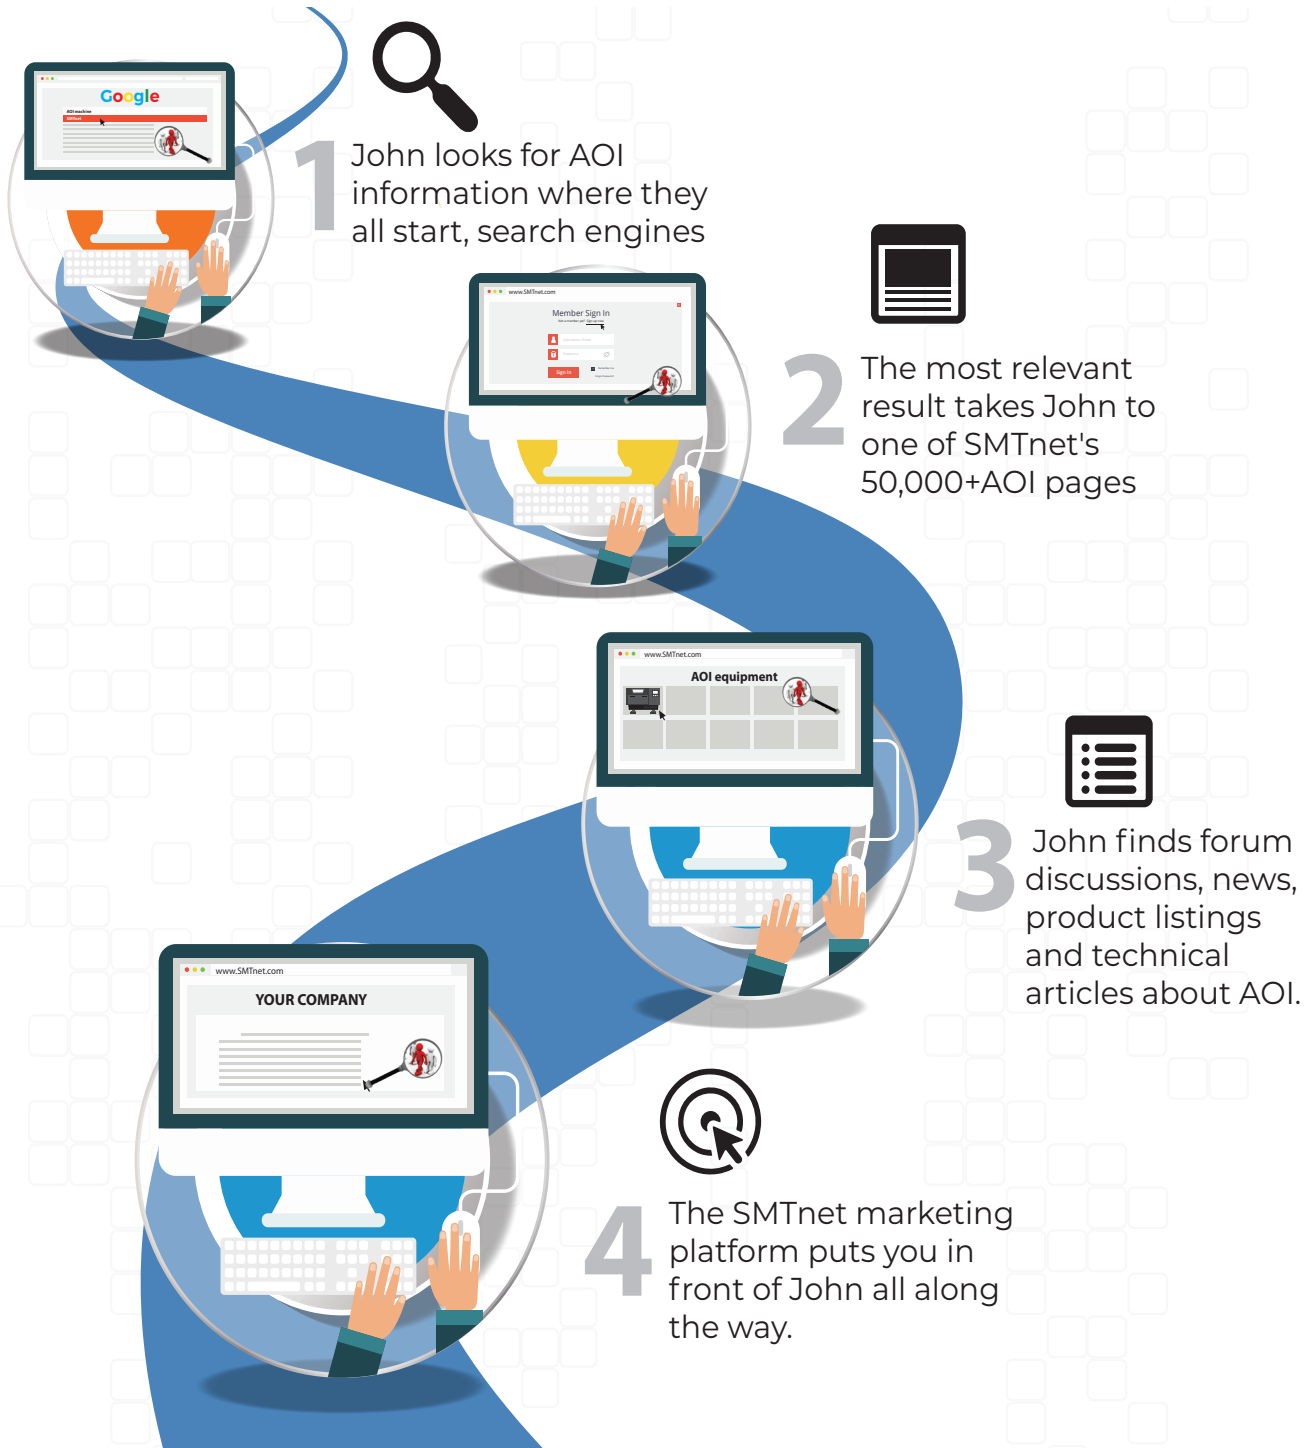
Google

AOI machine

SMTnet

1 John looks for AOI information where they all start, search engines

www.SMTnet.com

Member Sign In

Sign In

2 The most relevant result takes John to one of SMTnet's 50,000+AOI pages

www.SMTnet.com

AOI equipment

3 John finds forum discussions, news, product listings and technical articles about AOI.

www.SMTnet.com

YOUR COMPANY

4 The SMTnet marketing platform puts you in front of John all along the way.